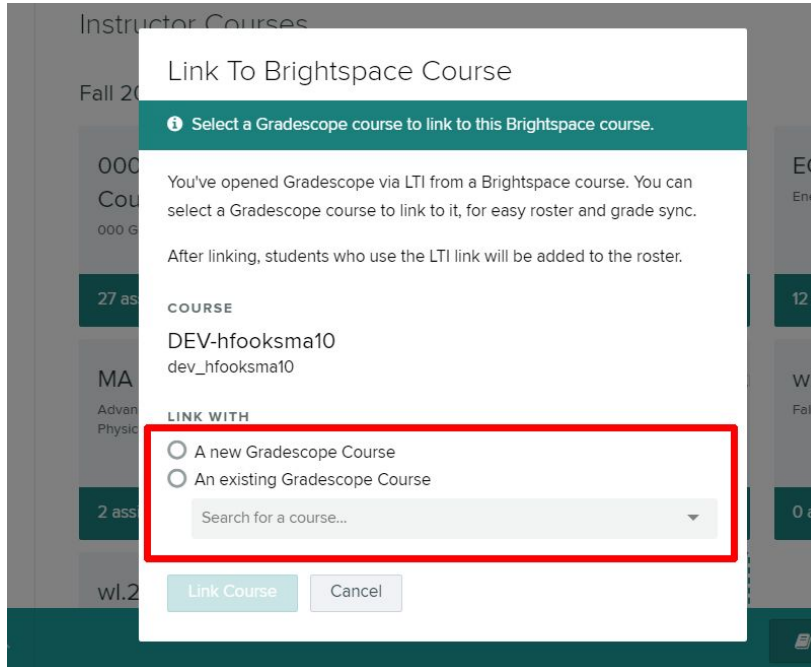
Instructor Courses

Fall 20

000
Cou
000 G

27 as

MA
Advan
Physic

2 ass

wl.2

Link To Brightspace Course

Select a Gradescope course to link to this Brightspace course.

You've opened Gradescope via LTI from a Brightspace course. You can select a Gradescope course to link to it, for easy roster and grade sync.

After linking, students who use the LTI link will be added to the roster.

COURSE

DEV-hfooksma10
dev_hfooksma10

LINK WITH

A new Gradescope Course

An existing Gradescope Course

Search for a course...

Link Course

Cancel

EC
Eng

12

W
Fal

0 a